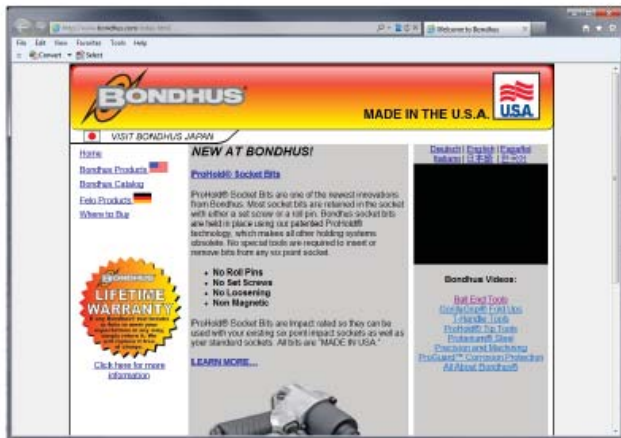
http://www.bondhus.com/index.html

Welcome to Bondhus

File Edit View Favorites Tools Help

Convert Select

BONDHUS

MADE IN THE U.S.A.

USA

VISIT BONDHUS JAPAN

Home

Bondhus Products

Bondhus Catalog

Felo Products

Where to Buy

NEW AT BONDHUS!

ProHold® Socket Bits

ProHold® Socket Bits are one of the newest innovations from Bondhus. Most socket bits are retained in the socket with either a set screw or a roll pin. Bondhus socket bits are held in place using our patented ProHold® technology, which makes all other holding systems obsolete. No special tools are required to insert or remove bits from any six point socket.

- No Roll Pins
- No Set Screws
- No Loosening
- Non Magnetic

ProHold® Socket Bits are impact rated so they can be used with your existing six point impact sockets as well as your standard sockets. All bits are "MADE IN USA."

LEARN MORE...

Deutsch | English | Español
Italiano | 日本語 | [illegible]

BONDHUS

LIFETIME WARRANTY

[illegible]

Click here for more information

Bondhus Videos:

Ball End Tools
GorillaGrip® Fold Ups
T-Handle Tools
ProHold® Tip Tools
Protanium® Steel
Precision and Machining
ProGuard™ Corrosion Protection
All About Bondhus®